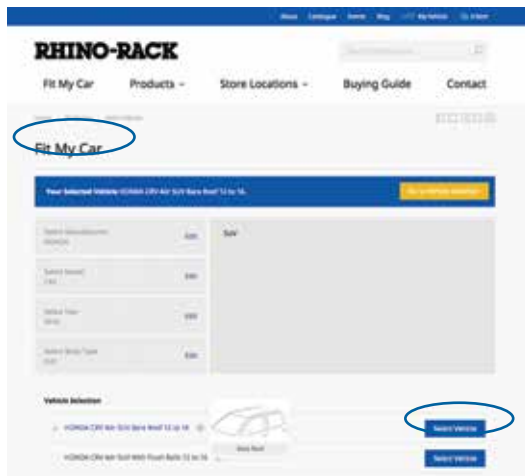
About Catalogue Events Blog My Vehicle 0 Item

RHINO-RACK

Fit My Car Products Store Locations Buying Guide Contact

Fit My Car

Your Selected Vehicle: HONDA CRV 4dr SUV Bare Roof 12 to 16

Select Manufacturer HONDA Edit

Select Model CRV Edit

Select Year 2016 Edit

Select Body Type SUV Edit

SUV

Vehicle Selection

HONDA CRV 4dr SUV Bare Roof 12 to 16 Select Vehicle

Bare Roof

HONDA CRV 4dr SUV With Flush Rails 12 to 16 Select Vehicle